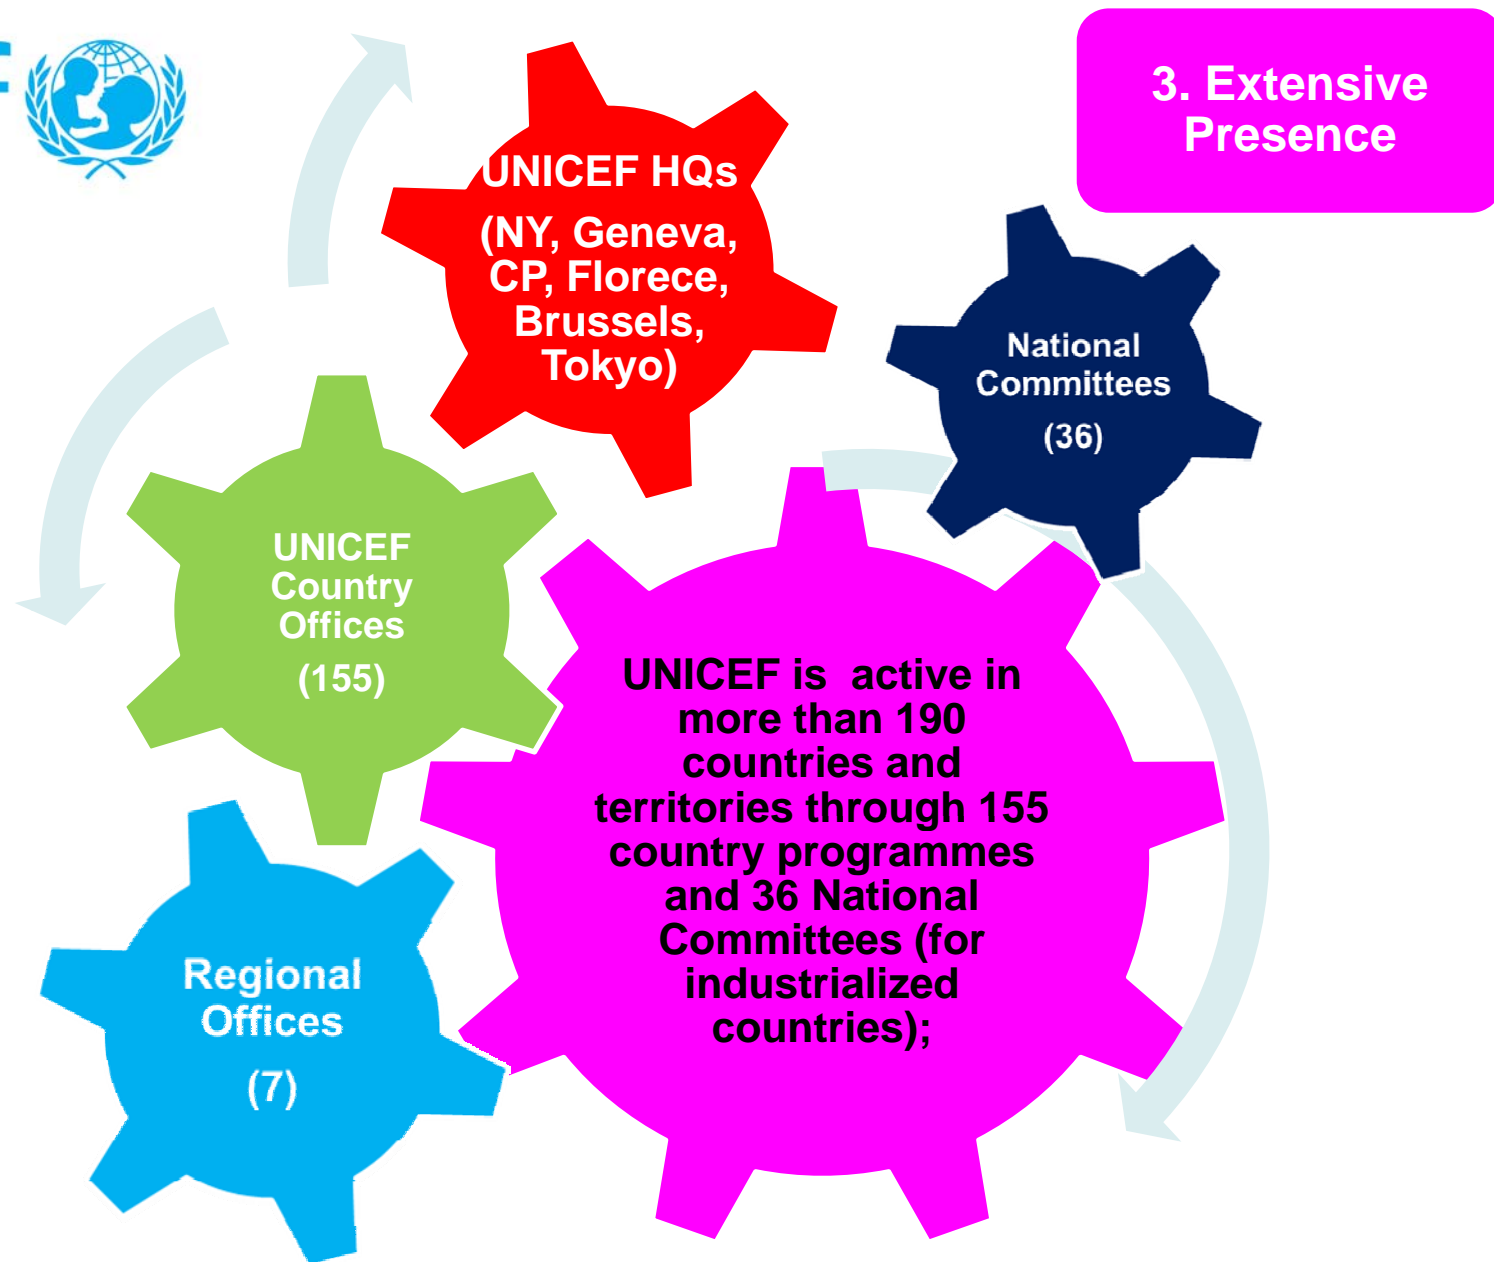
3. Extensive Presence

UNICEF HQs
(NY, Geneva, CP, Florece, Brussels, Tokyo)

National Committees
(36)

UNICEF Country Offices
(155)

UNICEF is active in more than 190 countries and territories through 155 country programmes and 36 National Committees (for industrialized countries);

Regional Offices
(7)